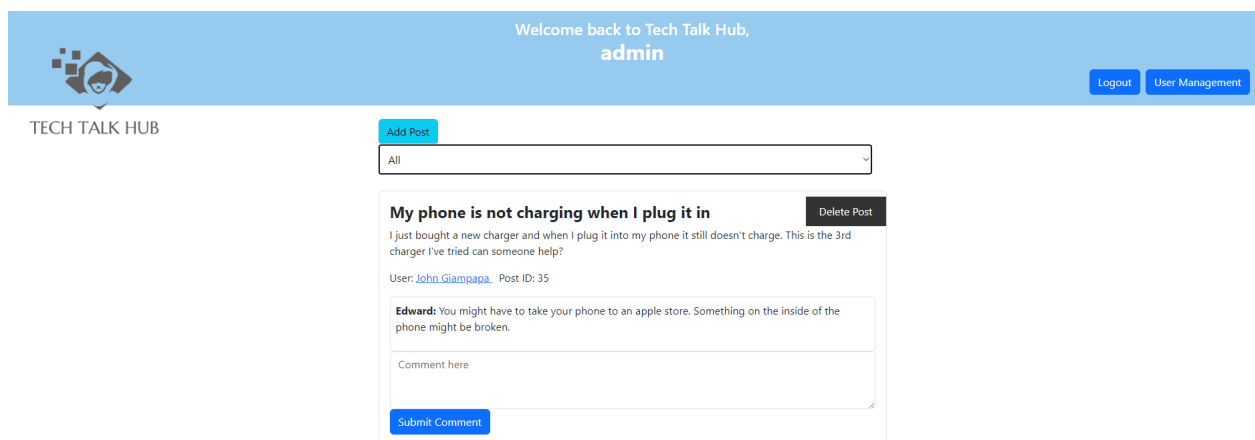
Welcome back to Tech Talk Hub,
admin

Logout User Management

TECH TALK HUB

Add Post

All

My phone is not charging when I plug it in

Delete Post

I just bought a new charger and when I plug it into my phone it still doesn't charge. This is the 3rd charger I've tried can someone help?

User: John Giampapa Post ID: 35

**Edward:** You might have to take your phone to an apple store. Something on the inside of the phone might be broken.

Comment here

Submit Comment